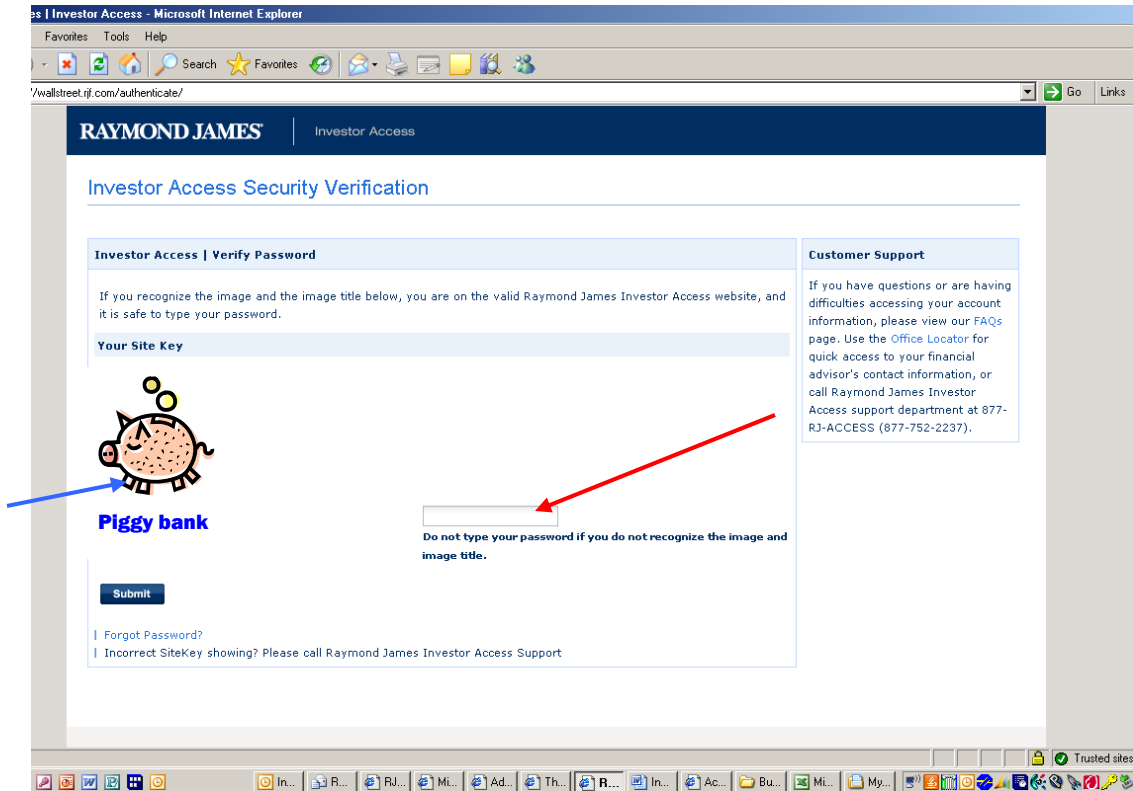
es | Investor Access - Microsoft Internet Explorer

Favorites Tools Help

Search Favorites

'/wallstreet.rjf.com/authenticate/

Go Links

RAYMOND JAMES Investor Access

Investor Access Security Verification

Investor Access | Verify Password

If you recognize the image and the image title below, you are on the valid Raymond James Investor Access website, and it is safe to type your password.

Your Site Key

Piggy bank

Do not type your password if you do not recognize the image and image title.

Submit

| Forgot Password?
| Incorrect SiteKey showing? Please call Raymond James Investor Access Support

Customer Support

If you have questions or are having difficulties accessing your account information, please view our FAQs page. Use the Office Locator for quick access to your financial advisor's contact information, or call Raymond James Investor Access support department at 877-RJ-ACCESS (877-752-2237).

Trusted sites

In... R... RJ... Mi... Ad... Th... R... In... Ac... Bu... Mi... My...